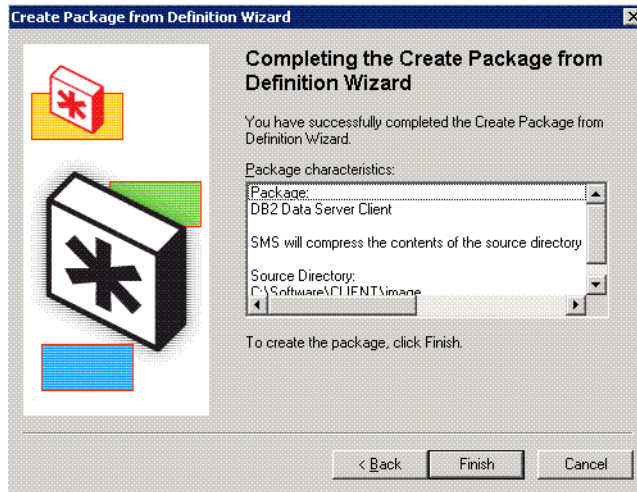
Create Package from Definition Wizard

Completing the Create Package from Definition Wizard

You have successfully completed the Create Package from Definition Wizard.

Package characteristics:

Package:
DB2 Data Server Client

SMS will compress the contents of the source directory

Source Directory:
C:\Software\CLIENT\image

To create the package, click Finish.

< Back
Finish
Cancel